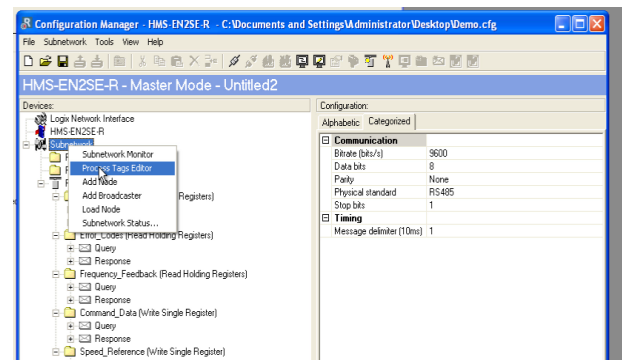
Configuration Manager - HMS-EN2SE-R - C:\Documents and Settings\Administrator\Desktop\Demo.cfg

File Subnetwork Tools View Help

HMS-EN2SE-R - Master Mode - Untitled2

Devices:

Logix Network Interface
HMS-EN2SE-R
Subnetwork

Subnetwork Monitor
Process Tags Editor
Add Node
Add Broadcaster
Load Node
Subnetwork Status...

(Read Holding Registers)
Error_Codes (Read Holding Registers)
Query
Response
Frequency_Feedback (Read Holding Registers)
Query
Response
Command_Data (Write Single Register)
Query
Response
Speed_Reference (Write Single Register)

Configuration:

Alphabetic Categorized

| | |
|---|---|
| Communication | |
| Bitrate (bits/s) | 9600 |
| Data bits | 8 |
| Parity | None |
| Physical standard | RS485 |
| Stop bits | 1 |
| Timing | |
| Message delimiter (10ms) | 1 |